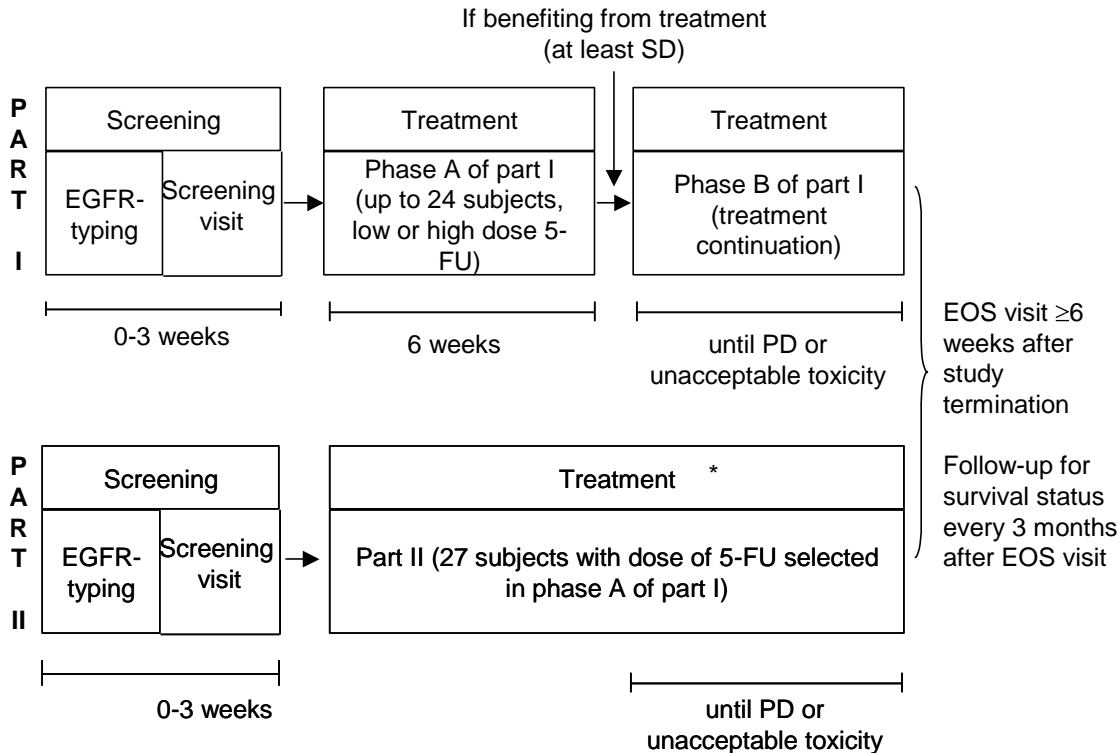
If benefiting from treatment (at least SD)

PART I

Screening

EGFR-typing

Screening visit

Treatment

Phase A of part I (up to 24 subjects, low or high dose 5-FU)

Treatment

Phase B of part I (treatment continuation)

0-3 weeks

6 weeks

until PD or unacceptable toxicity

EOS visit $\geq$6 weeks after study termination

Follow-up for survival status every 3 months after EOS visit

PART II

Screening

EGFR-typing

Screening visit

Treatment *

Part II (27 subjects with dose of 5-FU selected in phase A of part I)

0-3 weeks

until PD or unacceptable toxicity